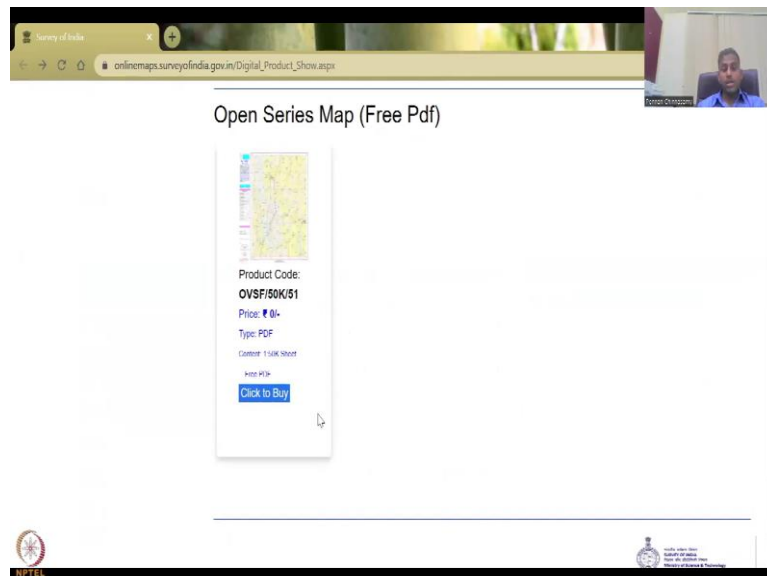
Survey of India

onlinemaps.surveyofindia.gov.in/Digital_Product_Show.aspx

Open Series Map (Free Pdf)

Product Code:
OVSF/50K/51
Price: ₹ 0/-
Type: PDF
Content: 1:50K Sheet
Free PDF
Click to Buy

NPTEL

SURVEY OF INDIA
Ministry of Science & Technology